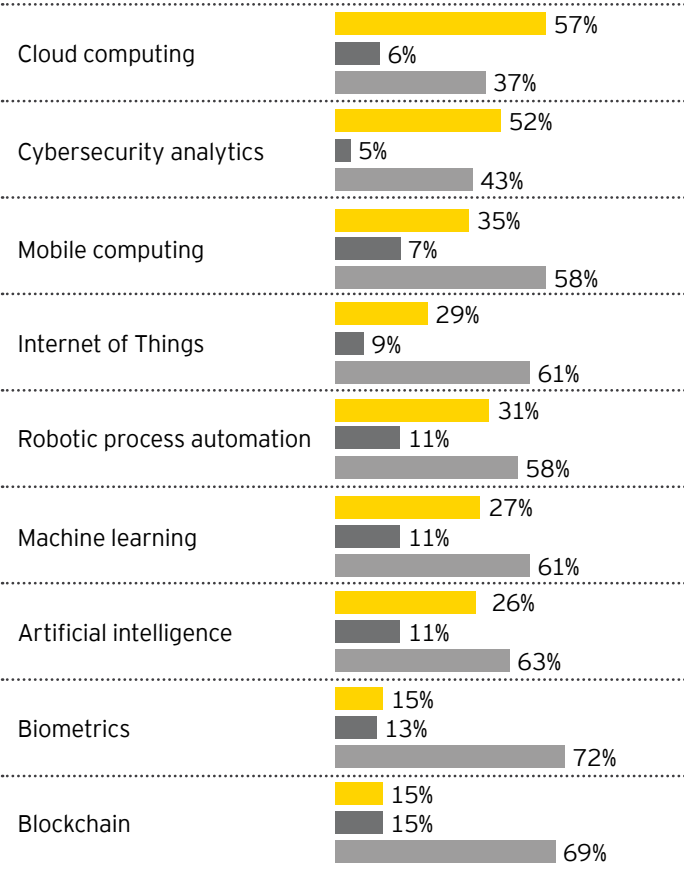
| | |
|---|---|
| Cloud computing | 57% |
| | 6% |
| | 37% |
| Cybersecurity analytics | 52% |
| | 5% |
| | 43% |
| Mobile computing | 35% |
| | 7% |
| | 58% |
| Internet of Things | 29% |
| | 9% |
| | 61% |
| Robotic process automation | 31% |
| | 11% |
| | 58% |
| Machine learning | 27% |
| | 11% |
| | 61% |
| Artificial intelligence | 26% |
| | 11% |
| | 63% |
| Biometrics | 15% |
| | 13% |
| | 72% |
| Blockchain | 15% |
| | 15% |
| | 69% |